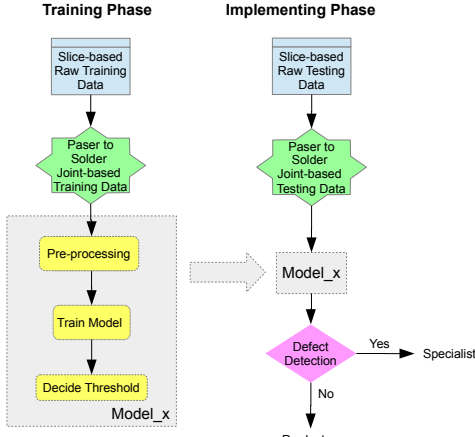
Training Phase

Slice-based Raw Training Data

Paser to Solder Joint-based Training Data

Pre-processing

Train Model

Decide Threshold

Model_x

Implementing Phase

Slice-based Raw Testing Data

Paser to Solder Joint-based Testing Data

Model_x

Defect Detection

Yes

Specialist

No

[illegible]